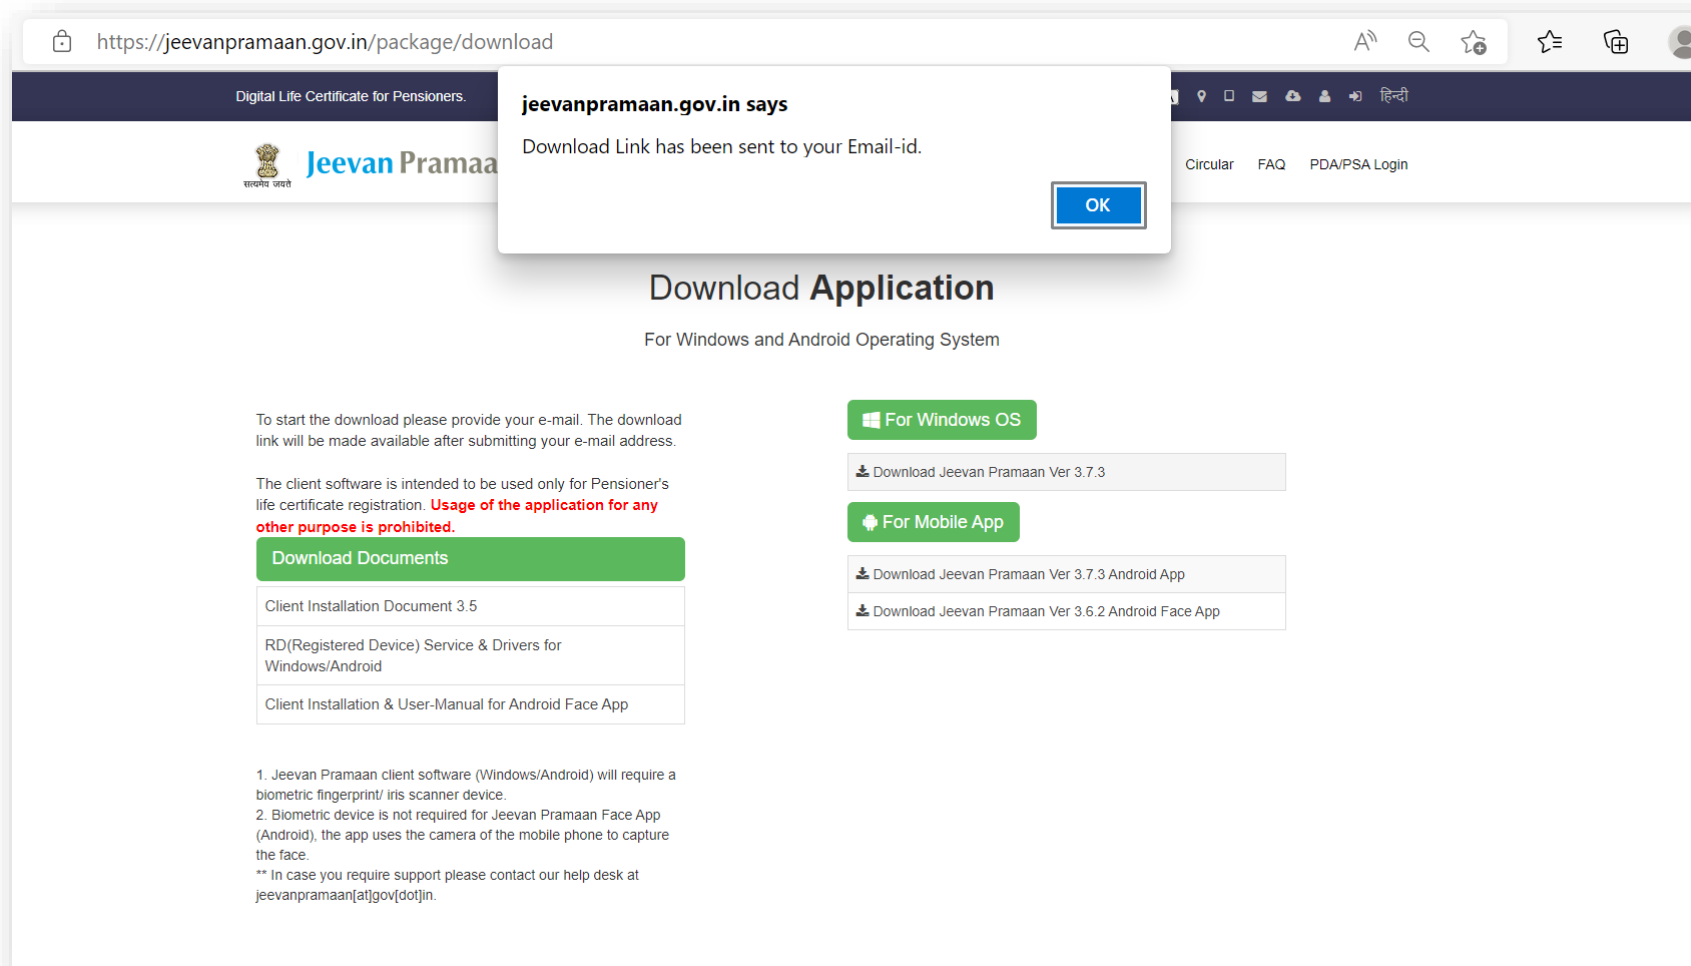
https://jeevanpramaan.gov.in/package/download

Digital Life Certificate for Pensioners.

हिन्दी

सत्यमेव जयते

Jeevan Pramaa

Circular FAQ PDA/PSA Login

jeevanpramaan.gov.in says

Download Link has been sent to your Email-id.

OK

Download Application

For Windows and Android Operating System

To start the download please provide your e-mail. The download link will be made available after submitting your e-mail address.

The client software is intended to be used only for Pensioner's life certificate registration. Usage of the application for any other purpose is prohibited.

Download Documents

Client Installation Document 3.5

RD(Registered Device) Service & Drivers for Windows/Android

Client Installation & User-Manual for Android Face App

1. Jeevan Pramaan client software (Windows/Android) will require a biometric fingerprint/ iris scanner device.
2. Biometric device is not required for Jeevan Pramaan Face App (Android), the app uses the camera of the mobile phone to capture the face.
** In case you require support please contact our help desk at jeevanpramaan[at]gov[dot]in.

For Windows OS

Download Jeevan Pramaan Ver 3.7.3

For Mobile App

Download Jeevan Pramaan Ver 3.7.3 Android App

Download Jeevan Pramaan Ver 3.6.2 Android Face App